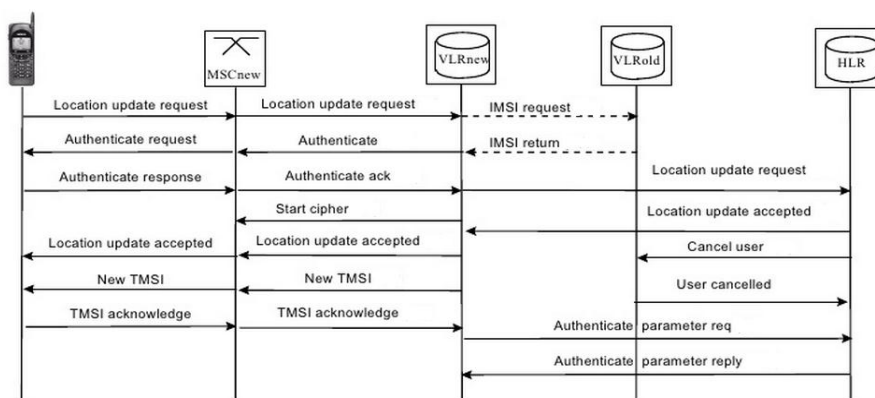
MSCnew

VLRnew

VLRold

HLR

Location update request

Location update request

IMSI request

Authenticate request

Authenticate

IMSI return

Authenticate response

Authenticate ack

Location update request

Start cipher

Location update accepted

Location update accepted

Location update accepted

Cancel user

New TMSI

New TMSI

User cancelled

TMSI acknowledge

TMSI acknowledge

Authenticate parameter req

Authenticate parameter reply